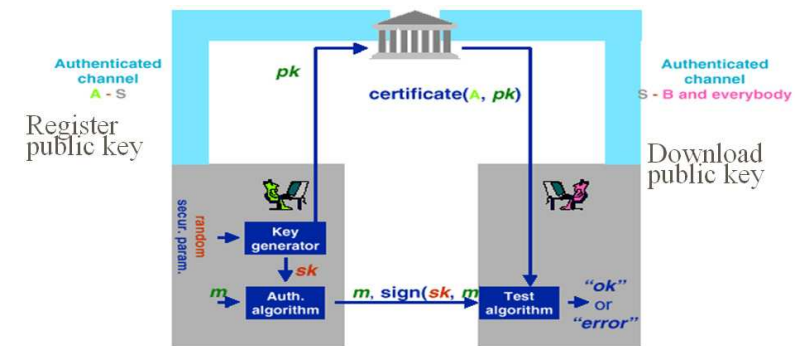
Authenticated channel
A - S

Register public key

pk

certificate(A, pk)

Authenticated channel
S - B and everybody

Download public key

secur. param.
random

Key generator

sk

m

Auth. algorithm

m, sign(sk, m

Test algorithm

"ok" or "error"